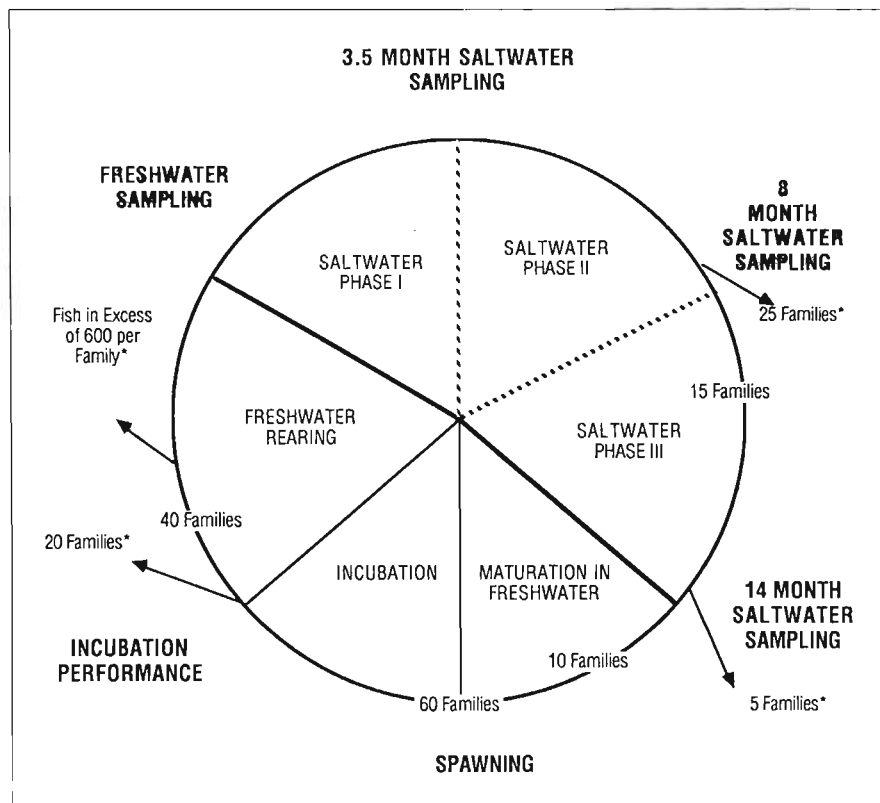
3.5 MONTH SALTWATER SAMPLING

FRESHWATER SAMPLING

8 MONTH SALTWATER SAMPLING

SALTWATER PHASE I

SALTWATER PHASE II

25 Families*

Fish in Excess of 600 per Family*

15 Families

FRESHWATER REARING

SALTWATER PHASE III

40 Families

20 Families*

INCUBATION

MATURATION IN FRESHWATER

14 MONTH SALTWATER SAMPLING

INCUBATION PERFORMANCE

10 Families

60 Families

5 Families*

SPAWNING